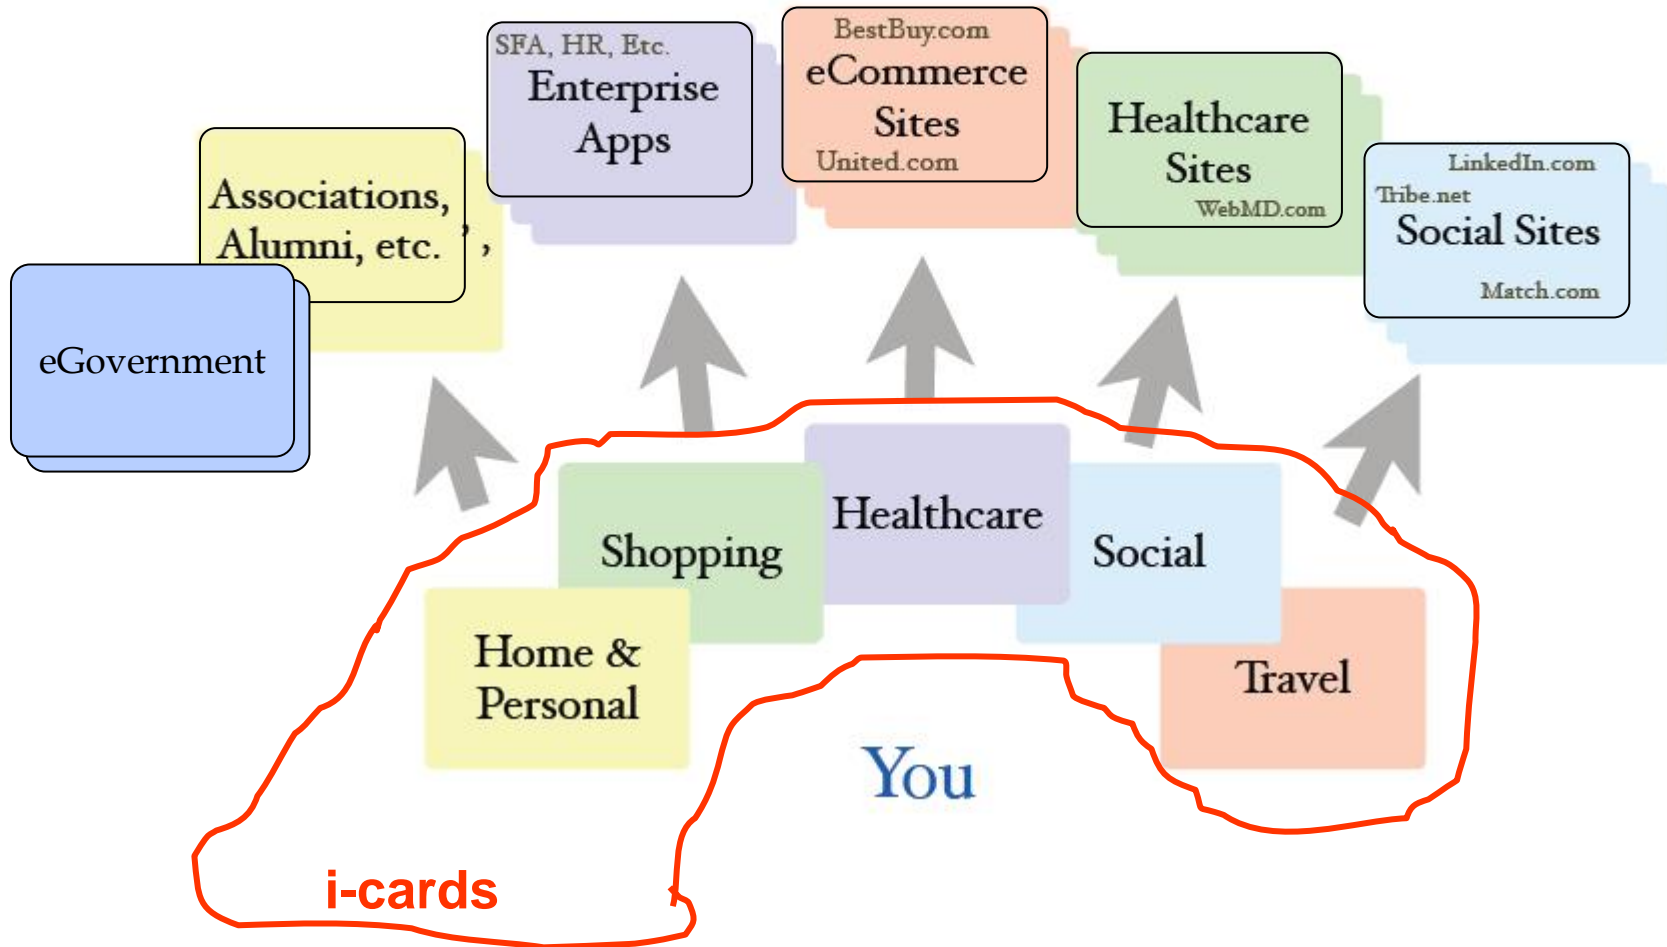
SFA, HR, Etc.
Enterprise Apps

BestBuy.com
eCommerce Sites
United.com

Healthcare Sites
WebMD.com

Associations, Alumni, etc.

LinkedIn.com
Tribe.net
Social Sites
Match.com

eGovernment

Shopping

Healthcare

Social

Home & Personal

Travel

You

i-cards